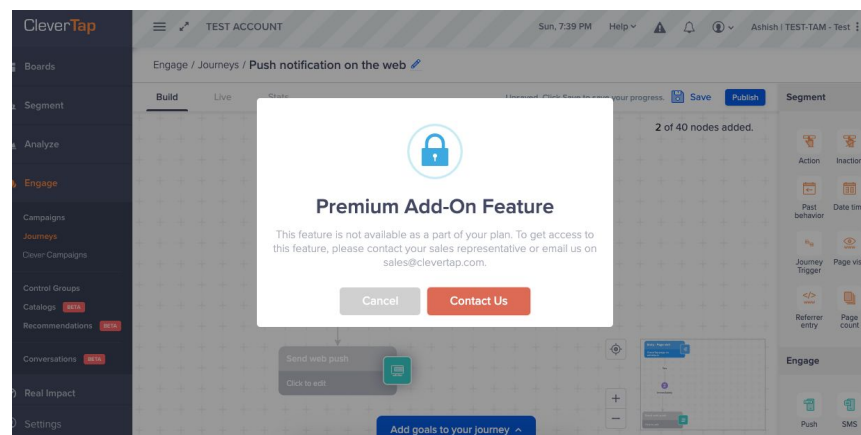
CleverTap

TEST ACCOUNT

Sun, 7:39 PM Help

Ashish | TEST-TAM - Test

Boards

Segment

Analyze

Engage

Campaigns

Journeys

Clever Campaigns

Control Groups

Catalogs BETA

Recommendations BETA

Conversations BETA

Real Impact

Settings

Engage / Journeys / Push notification on the web

Build Live Stats

Unsaved. Click Save to save your progress. Save Publish

2 of 40 nodes added.

Segment

Action

Inaction

Past behavior

Date time

Journey Trigger

Page visit

Referrer entry

Page count

Engage

Push

SMS

Premium Add-On Feature

This feature is not available as a part of your plan. To get access to this feature, please contact your sales representative or email us on sales@clevertap.com.

Cancel

Contact Us

Send web push

Click to edit

Add goals to your journey